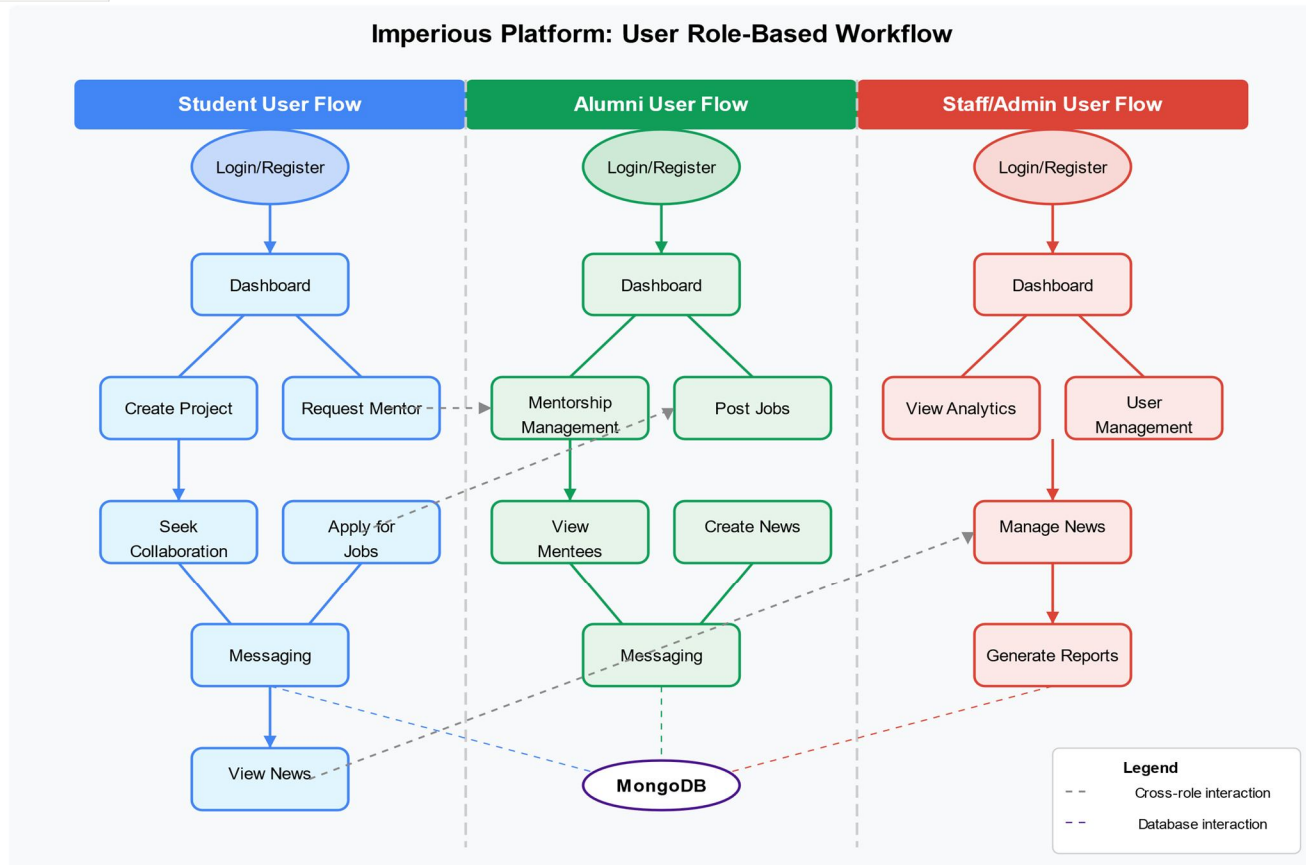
Imperious Platform: User Role-Based Workflow

Student User Flow

Login/Register

Dashboard

Create Project

Request Mentor

Seek Collaboration

Apply for Jobs

Messaging

View News

Alumni User Flow

Login/Register

Dashboard

Mentorship Management

Post Jobs

View Mentees

Create News

Messaging

MongoDB

Staff/Admin User Flow

Login/Register

Dashboard

View Analytics

User Management

Manage News

Generate Reports

Legend

Cross-role interaction

Database interaction